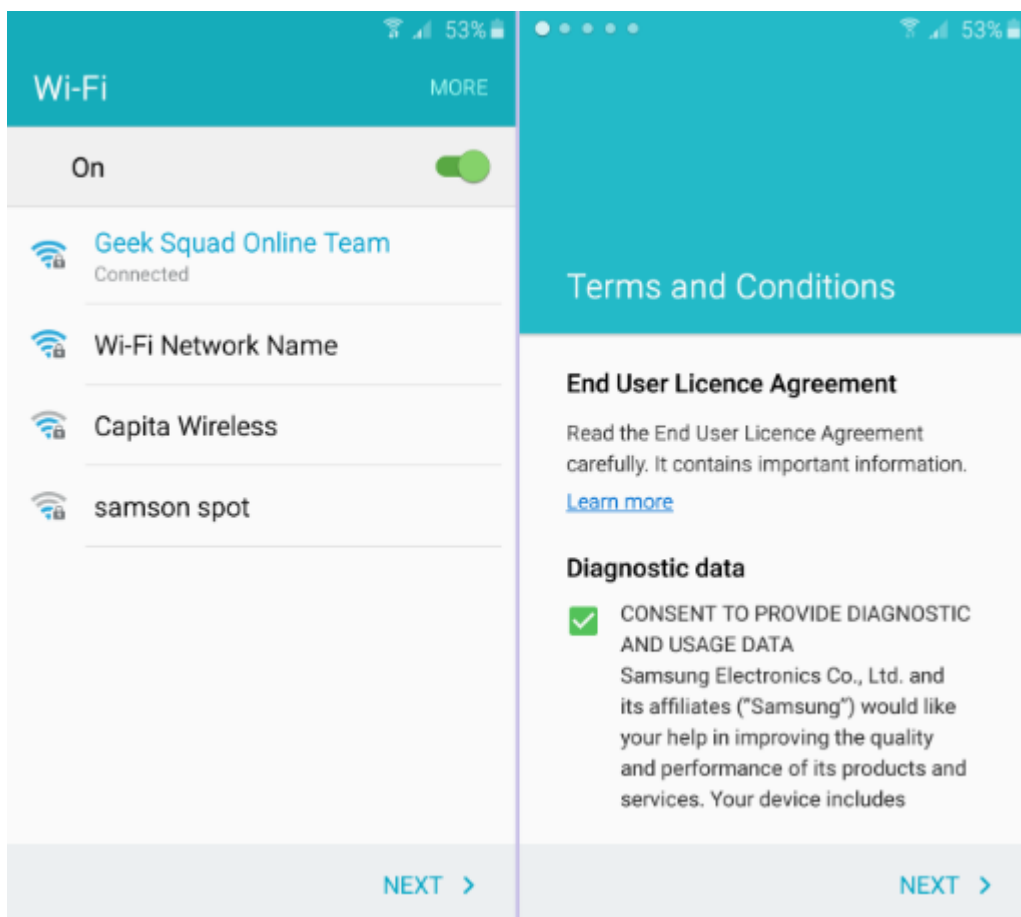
53%

Wi-Fi

MORE

On

Geek Squad Online Team
Connected

Wi-Fi Network Name

Capita Wireless

samson spot

NEXT >

53%

Terms and Conditions

End User Licence Agreement

Read the End User Licence Agreement carefully. It contains important information.

Learn more

Diagnostic data

CONSENT TO PROVIDE DIAGNOSTIC AND USAGE DATA
Samsung Electronics Co., Ltd. and its affiliates ("Samsung") would like your help in improving the quality and performance of its products and services. Your device includes

NEXT >